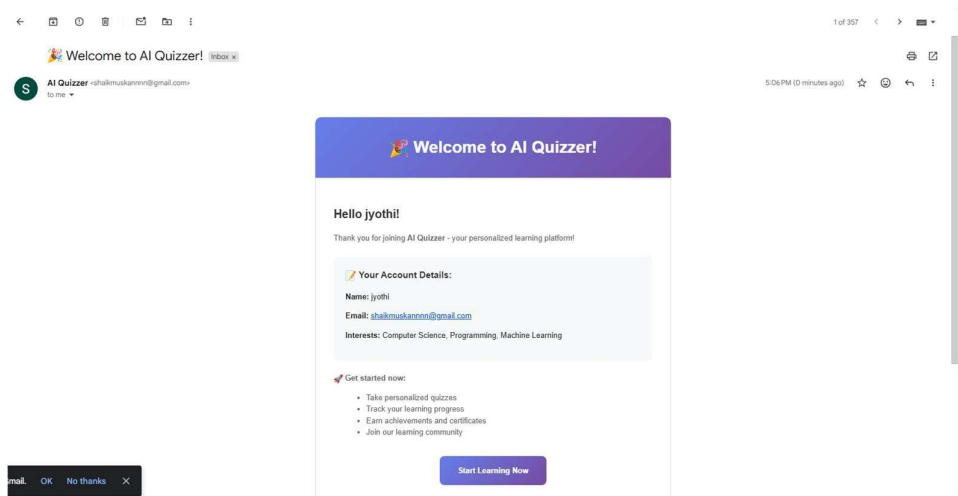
1 of 357

🎉 Welcome to AI Quizzer! Inbox ×

S

AI Quizzer <shaikmuskannnn@gmail.com>
to me

5:06 PM (0 minutes ago)

🎉 Welcome to AI Quizzer!

Hello jyothi!

Thank you for joining AI Quizzer - your personalized learning platform!

📝 Your Account Details:

Name: jyothi

Email: shaikmuskannnn@gmail.com

Interests: Computer Science, Programming, Machine Learning

🚀 Get started now:

- Take personalized quizzes
- Track your learning progress
- Earn achievements and certificates
- Join our learning community

Start Learning Now

mail. OK No thanks ×